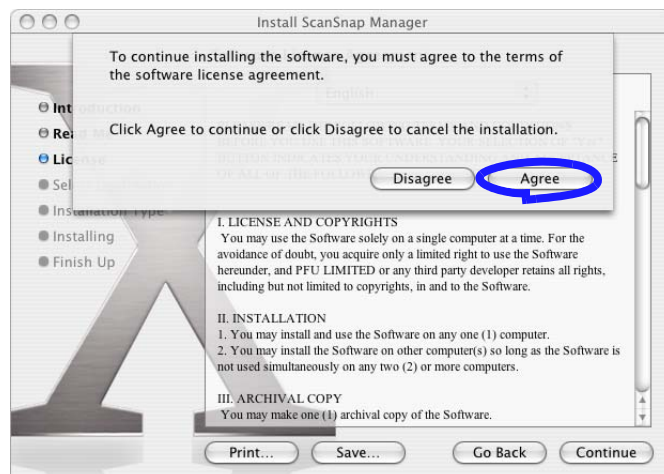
Install ScanSnap Manager

To continue installing the software, you must agree to the terms of the software license agreement.

Click Agree to continue or click Disagree to cancel the installation.

Disagree Agree

Int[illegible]
Rea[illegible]
Lic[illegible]
Sel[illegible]
Installation Type
Installing
Finish Up

English

I. LICENSE AND COPYRIGHTS
You may use the Software solely on a single computer at a time. For the avoidance of doubt, you acquire only a limited right to use the Software hereunder, and PFU LIMITED or any third party developer retains all rights, including but not limited to copyrights, in and to the Software.

II. INSTALLATION
1. You may install and use the Software on any one (1) computer.
2. You may install the Software on other computer(s) so long as the Software is not used simultaneously on any two (2) or more computers.

III. ARCHIVAL COPY
You may make one (1) archival copy of the Software.

Print... Save... Go Back Continue